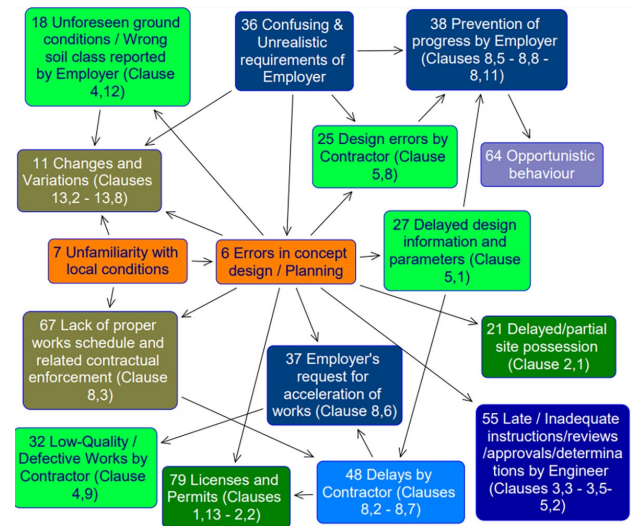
18 Unforeseen ground conditions / Wrong soil class reported by Employer (Clause 4,12)

36 Confusing & Unrealistic requirements of Employer

38 Prevention of progress by Employer (Clauses 8,5 - 8,8 - 8,11)

25 Design errors by Contractor (Clause 5,8)

64 Opportunistic behaviour

11 Changes and Variations (Clauses 13,2 - 13,8)

27 Delayed design information and parameters (Clause 5,1)

7 Unfamiliarity with local conditions

6 Errors in concept design / Planning

21 Delayed/partial site possession (Clause 2,1)

67 Lack of proper works schedule and related contractual enforcement (Clause 8,3)

37 Employer's request for acceleration of works (Clause 8,6)

55 Late / Inadequate instructions/reviews /approvals/determinations by Engineer (Clauses 3,3 - 3,5-5,2)

32 Low-Quality / Defective Works by Contractor (Clause 4,9)

79 Licenses and Permits (Clauses 1,13 - 2,2)

48 Delays by Contractor (Clauses 8,2 - 8,7)